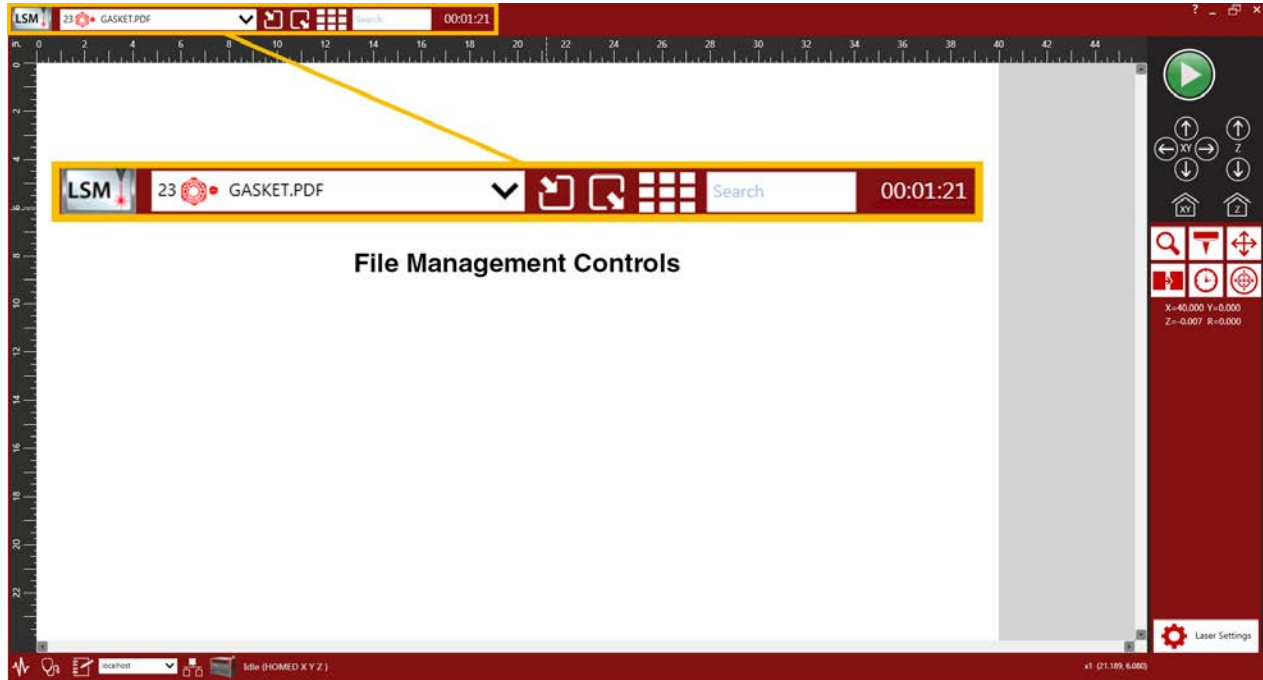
LSM 23 GASKET.PDF Search 00:01:21

? _ ✕

in. 0 2 4 6 8 10 12 14 16 18 20 22 24 26 28 30 32 34 36 38 40 42 44

0 2 4 6 8 10 12 14 16 18 20 22

LSM 23 GASKET.PDF Search 00:01:21

File Management Controls

XY Z

XY Z

X=40.000 Y=0.000
Z=-0.007 R=0.000

Laser Settings

localhost Idle (HOMED X Y Z)

x1 (21.189, 6.080)